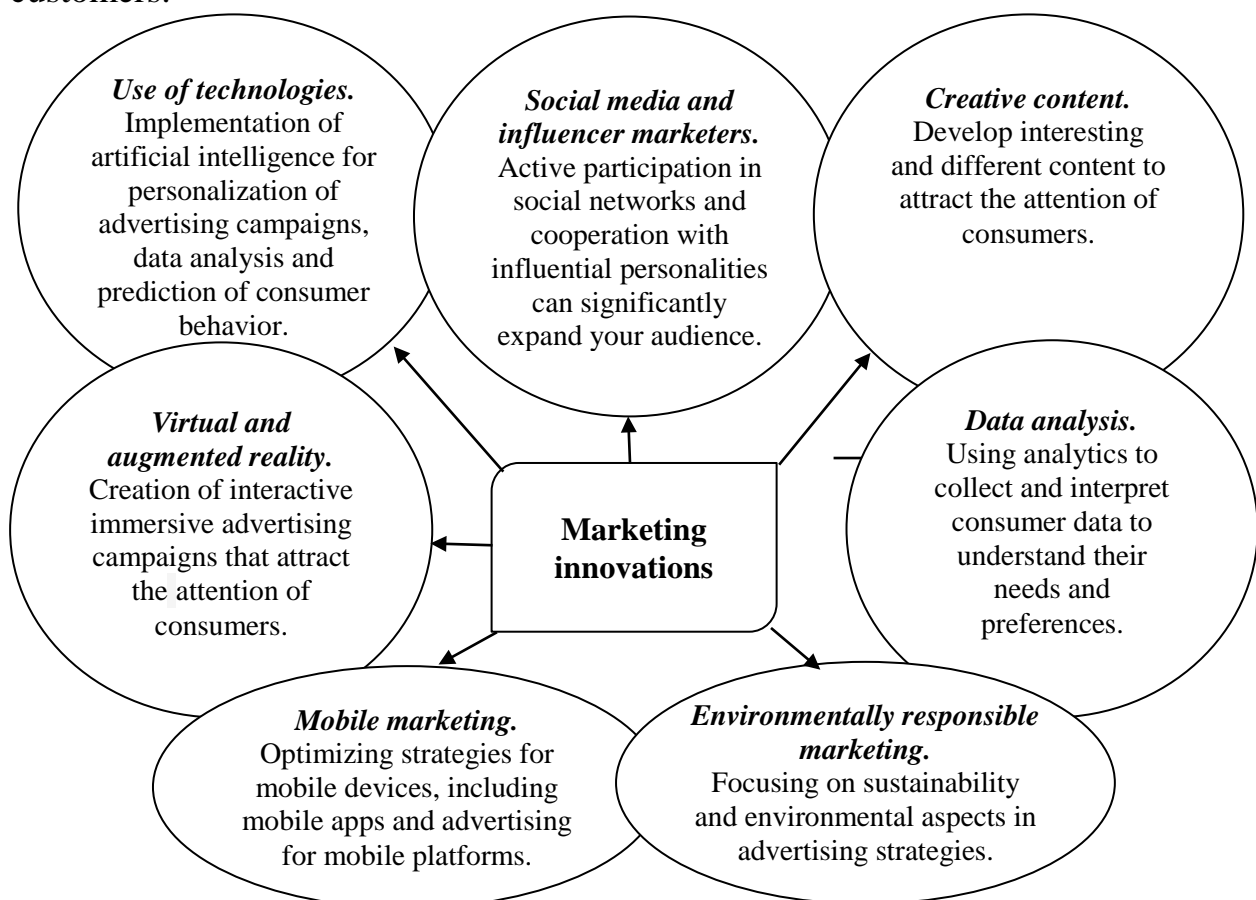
customers.

***Use of technologies.*** Implementation of artificial intelligence for personalization of advertising campaigns, data analysis and prediction of consumer behavior.

***Social media and influencer marketers.*** Active participation in social networks and cooperation with influential personalities can significantly expand your audience.

***Creative content.*** Develop interesting and different content to attract the attention of consumers.

***Virtual and augmented reality.*** Creation of interactive immersive advertising campaigns that attract the attention of consumers.

**Marketing innovations**

***Data analysis.*** Using analytics to collect and interpret consumer data to understand their needs and preferences.

***Mobile marketing.*** Optimizing strategies for mobile devices, including mobile apps and advertising for mobile platforms.

***Environmentally responsible marketing.*** Focusing on sustainability and environmental aspects in advertising strategies.